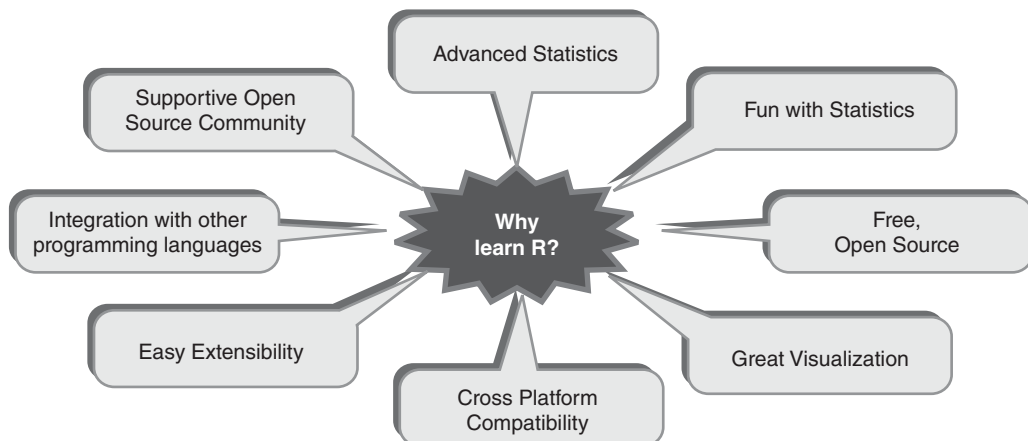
Advanced Statistics

Supportive Open Source Community

Fun with Statistics

Integration with other programming languages

Why learn R?

Free, Open Source

Easy Extensibility

Great Visualization

Cross Platform Compatibility